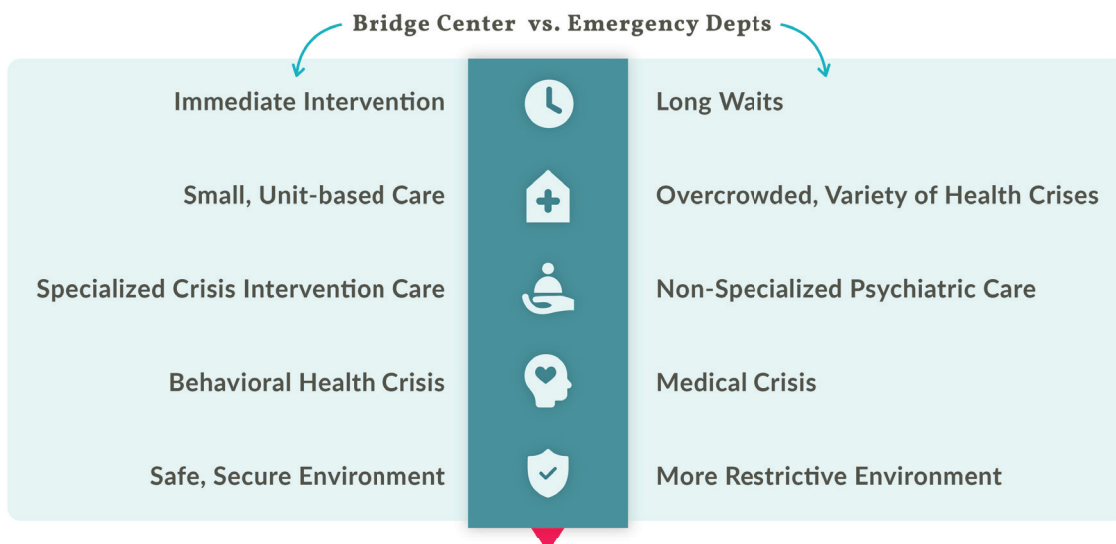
Bridge Center vs. Emergency Depts

Immediate Intervention

Long Waits

Small, Unit-based Care

Overcrowded, Variety of Health Crises

Specialized Crisis Intervention Care

Non-Specialized Psychiatric Care

Behavioral Health Crisis

Medical Crisis

Safe, Secure Environment

More Restrictive Environment